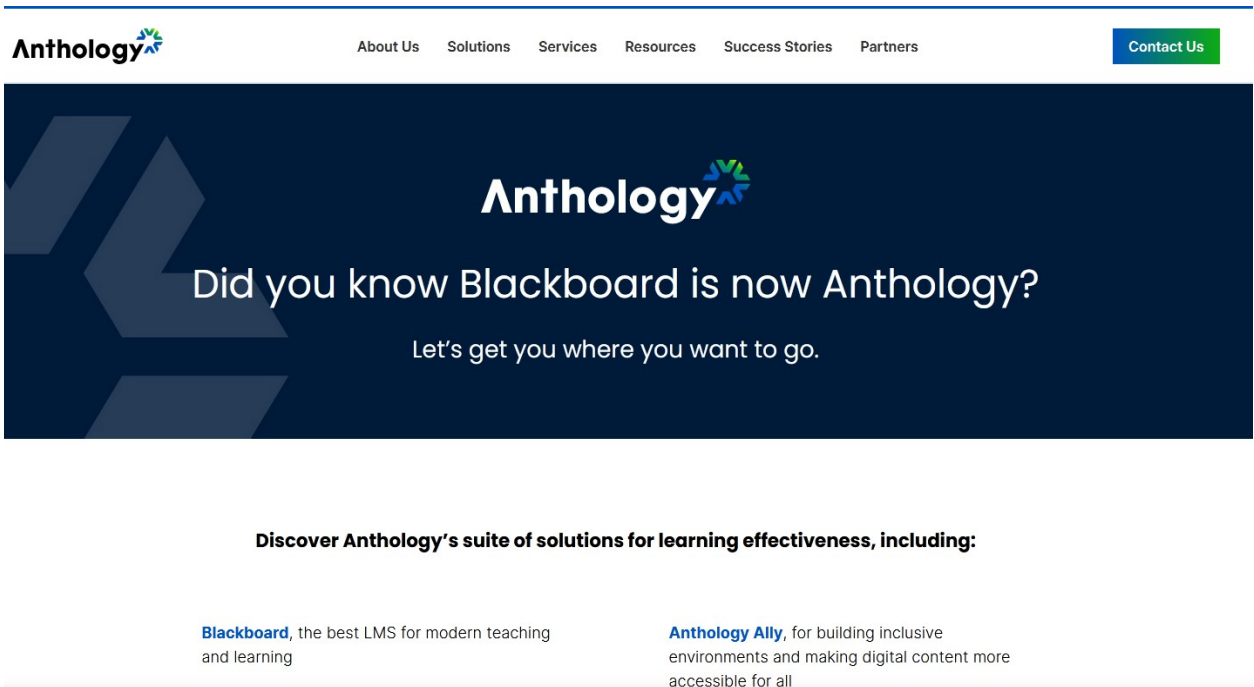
Anthology

About Us Solutions Services Resources Success Stories Partners

Contact Us

Anthology

Did you know Blackboard is now Anthology?

Let's get you where you want to go.

Discover Anthology's suite of solutions for learning effectiveness, including:

Blackboard, the best LMS for modern teaching and learning

Anthology Ally, for building inclusive environments and making digital content more accessible for all